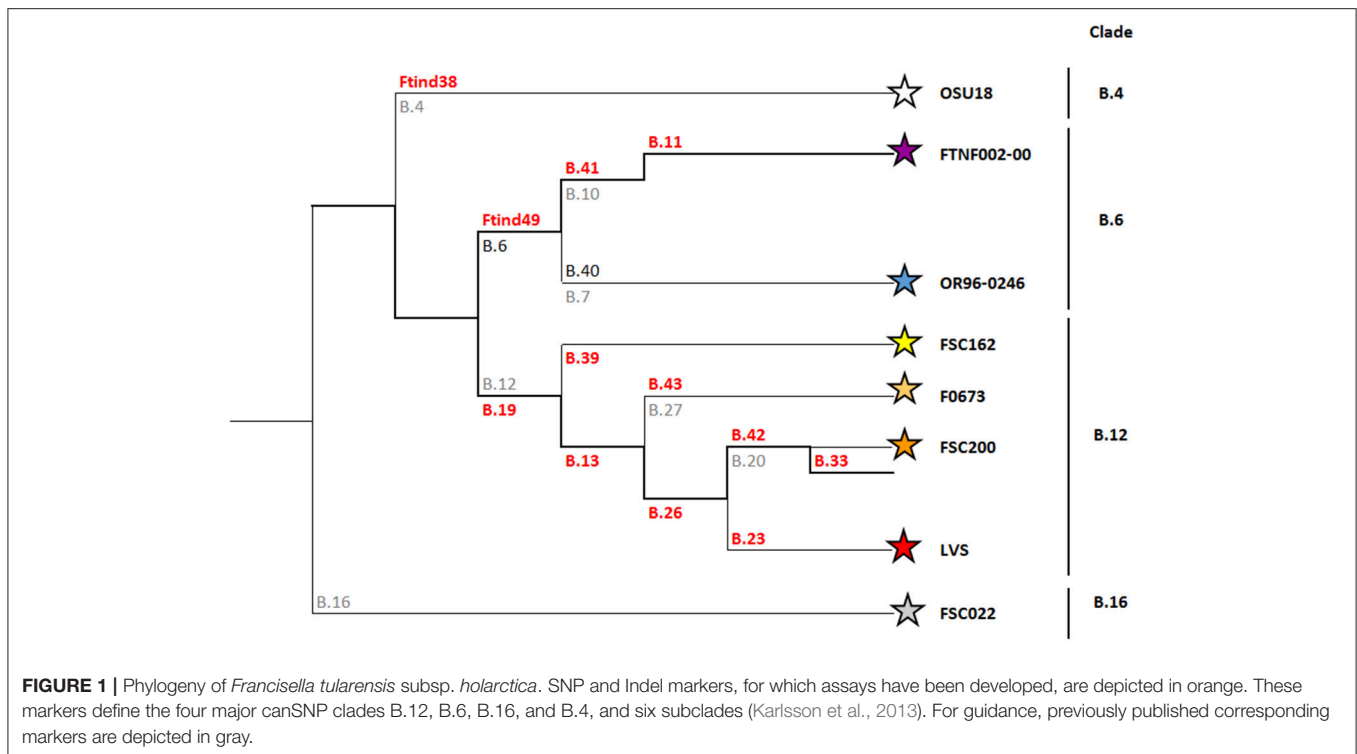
Clade

Ftind38
B.4
OSU18
B.4

B.11
B.41
B.10
FTNF002-00

Ftind49
B.6
B.6

B.40
B.7
OR96-0246

B.39
FSC162

B.12
B.19
B.43
B.27
F0673

B.42
B.20
B.33
FSC200
B.12
B.13

B.26

B.23
LVS

B.16
FSC022
B.16

FIGURE 1 | Phylogeny of Francisella tularensis subsp. holarctica. SNP and Indel markers, for which assays have been developed, are depicted in orange. These markers define the four major canSNP clades B.12, B.6, B.16, and B.4, and six subclades (Karlsson et al., 2013). For guidance, previously published corresponding markers are depicted in gray.